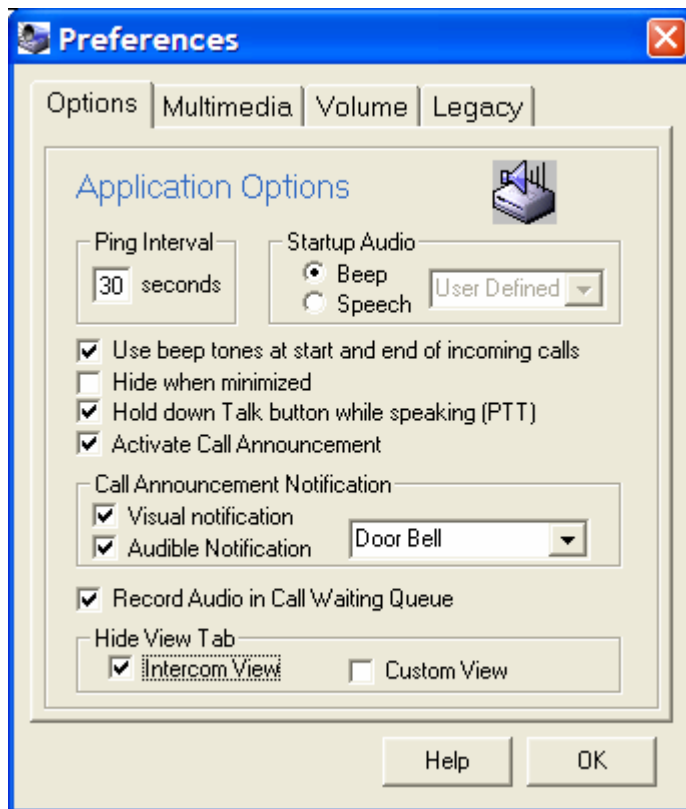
Preferences

Options | Multimedia | Volume | Legacy

Application Options

Ping Interval
30 seconds

Startup Audio
Beep
Speech
User Defined

Use beep tones at start and end of incoming calls
Hide when minimized
Hold down Talk button while speaking (PTT)
Activate Call Announcement

Call Announcement Notification
Visual notification
Audible Notification
Door Bell

Record Audio in Call Waiting Queue

Hide View Tab
Intercom View
Custom View

Help
OK